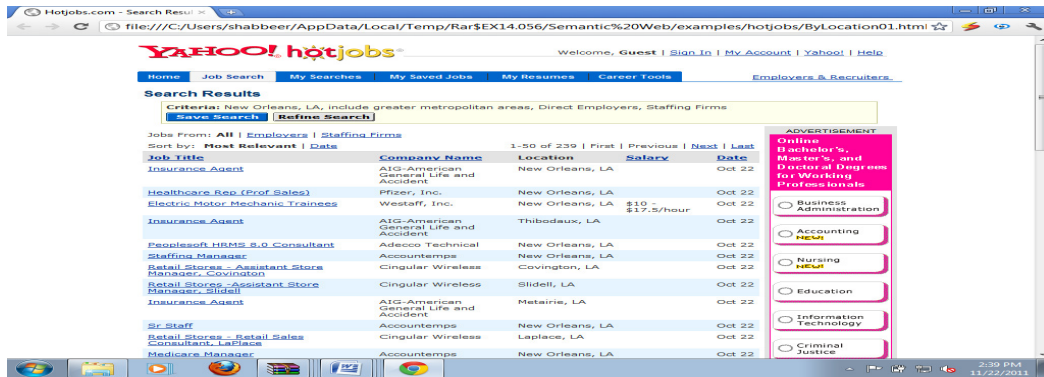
Hotjobs.com - Search Resul ×

file:///C:/Users/shabbeer/AppData/Local/Temp/Rar$EX14.056/Semantic%20Web/examples/hotjobs/ByLocation01.html

YAHOO! hotjobs

Welcome, Guest | Sign In | My Account | Yahoo! | Help

Home | Job Search | My Searches | My Saved Jobs | My Resumes | Career Tools | Employers & Recruiters

Search Results

Criteria: New Orleans, LA, include greater metropolitan areas, Direct Employers, Staffing Firms

Save Search | Refine Search

Jobs From: All | Employers | Staffing Firms

Sort by: Most Relevant | Date

1-50 of 239 | First | Previous | Next | Last

| Job Title | Company Name | Location | Salary | Date |
|---|---|---|---|---|
| Insurance Agent | AIG-American General Life and Accident | New Orleans, LA | | Oct 22 |
| Healthcare Rep (Prof Sales) | Pfizer, Inc. | New Orleans, LA | | Oct 22 |
| Electric Motor Mechanic Trainees | Westaff, Inc. | New Orleans, LA | $10 - $17.5/hour | Oct 22 |
| Insurance Agent | AIG-American General Life and Accident | Thibodaux, LA | | Oct 22 |
| Peoplesoft HRMS 8.0 Consultant | Adecco Technical | New Orleans, LA | | Oct 22 |
| Staffing Manager | Accountemps | New Orleans, LA | | Oct 22 |
| Retail Stores - Assistant Store Manager, Covington | Cingular Wireless | Covington, LA | | Oct 22 |
| Retail Stores -Assistant Store Manager, Slidell | Cingular Wireless | Slidell, LA | | Oct 22 |
| Insurance Agent | AIG-American General Life and Accident | Metairie, LA | | Oct 22 |
| Sr Staff | Accountemps | New Orleans, LA | | Oct 22 |
| Retail Stores - Retail Sales Consultant, LaPlace | Cingular Wireless | Laplace, LA | | Oct 22 |
| Medicare Manager | Accountemps | New Orleans, LA | | Oct 22 |

ADVERTISEMENT

Online Bachelor's, Master's, and Doctoral Degrees for Working Professionals

Business Administration

Accounting NEW!

Nursing NEW!

Education

Information Technology

Criminal Justice

2:39 PM
11/22/2011